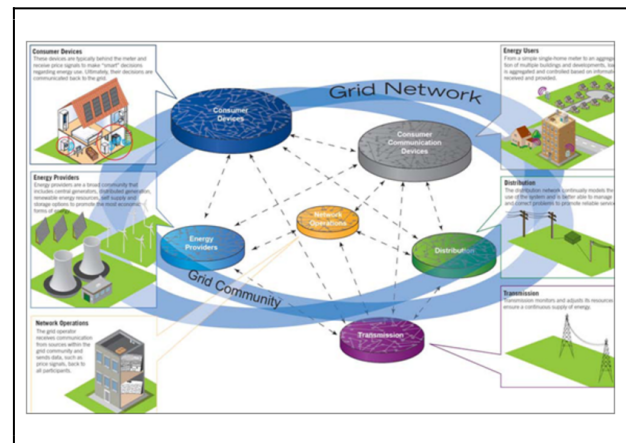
Consumer Devices
These devices are typically behind the meter and receive price signals to make "smart" decisions regarding energy use. Ultimately, their decisions are communicated back to the grid.

Energy Users
From a simple single-home meter to an aggrega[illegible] tion of multiple buildings and developments, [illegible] is aggregated and controlled based on informati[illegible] received and provided.

Grid Network

Consumer Devices

Consumer Communication Devices

Energy Providers
Energy providers are a broad community that includes central generators, distributed generation, renewable energy resources, self supply and storage options to promote the most economic forms of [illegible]

Distribution
The distribution network continually models the use of the system and is better able to manage and correct problems to promote reliable servic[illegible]

Network Operations

Energy Providers

Distribution

Grid Community

Transmission
Transmission monitors and adjusts its resources to ensure a continuous supply of energy.

Network Operations
The grid operator receives communication from sources within the grid community and sends data, such as price signals, back to all participants.

Transmission